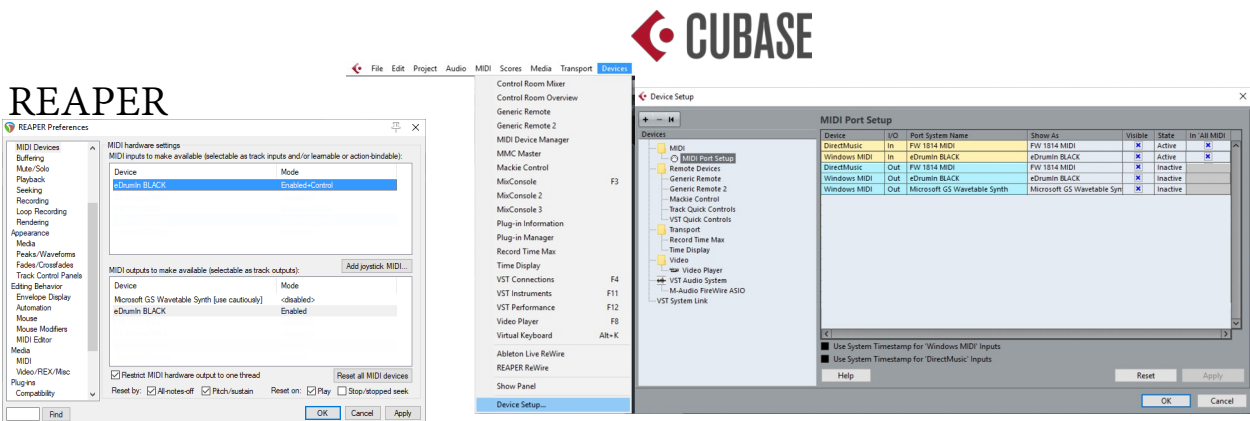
CUBASE

REAPER

REAPER Preferences

MIDI Devices
Buffering
Mute/Solo
Playback
Seeking
Recording
Loop Recording
Rendering
Appearance
Media
Peaks/Waveforms
Fades/Crossfades
Track Control Panels
Editing Behavior
Envelope Display
Automation
Mouse
Mouse Modifiers
MIDI Editor
Media
MIDI
Video/REX/Misc
Plug-ins
Compatibility

Find

MIDI hardware settings
MIDI inputs to make available (selectable as track inputs and/or learnable or action-bindable):

| Device | Mode |
|---|---|
| eDrumIn BLACK | Enabled+Control |

MIDI outputs to make available (selectable as track outputs):
Add joystick MIDI...

| Device | Mode |
|---|---|
| Microsoft GS Wavetable Synth [use cautiously] | <disabled> |
| eDrumIn BLACK | Enabled |

Restrict MIDI hardware output to one thread
Reset all MIDI devices
Reset by: All-notes-off Pitch/sustain
Reset on: Play Stop/stopped seek

OK Cancel Apply

File Edit Project Audio MIDI Scores Media Transport Devices

Control Room Mixer
Control Room Overview
Generic Remote
Generic Remote 2
MIDI Device Manager
MMC Master
Mackie Control
MixConsole F3
MixConsole 2
MixConsole 3
Plug-in Information
Plug-in Manager
Record Time Max
Time Display
VST Connections F4
VST Instruments F11
VST Performance F12
Video Player F8
Virtual Keyboard Alt+K
Ableton Live ReWire
REAPER ReWire
Show Panel
Device Setup...

Device Setup

Devices
MIDI
MIDI Port Setup
Remote Devices
Generic Remote
Generic Remote 2
Mackie Control
Track Quick Controls
VST Quick Controls
Transport
Record Time Max
Time Display
Video
Video Player
VST Audio System
M-Audio FireWire ASIO
VST System Link

MIDI Port Setup

| Device | I/O | Port System Name | Show As | Visible | State | In 'All MIDI |
|---|---|---|---|---|---|---|
| DirectMusic | In | FW 1814 MIDI | FW 1814 MIDI | x | Active | x |
| Windows MIDI | In | eDrumIn BLACK | eDrumIn BLACK | x | Active | x |
| DirectMusic | Out | FW 1814 MIDI | FW 1814 MIDI | x | Inactive | |
| Windows MIDI | Out | eDrumIn BLACK | eDrumIn BLACK | x | Inactive | |
| Windows MIDI | Out | Microsoft GS Wavetable Synth | Microsoft GS Wavetable Syn | x | Inactive | |

Use System Timestamp for 'Windows MIDI' Inputs
Use System Timestamp for 'DirectMusic' Inputs

Help Reset Apply

OK Cancel